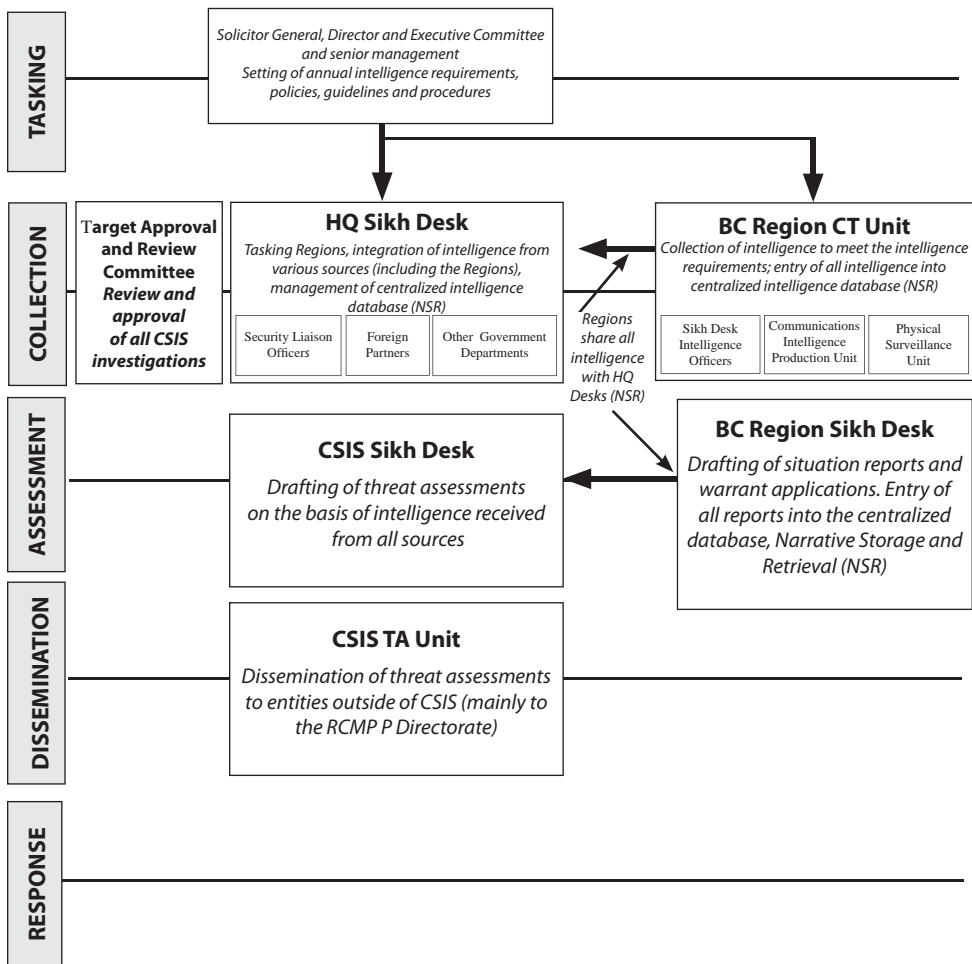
TASKING

Solicitor General, Director and Executive Committee and senior management
Setting of annual intelligence requirements, policies, guidelines and procedures

COLLECTION

Target Approval and Review Committee
Review and approval of all CSIS investigations

HQ Sikh Desk
Tasking Regions, integration of intelligence from various sources (including the Regions), management of centralized intelligence database (NSR)

Security Liaison Officers

Foreign Partners

Other Government Departments

BC Region CT Unit
Collection of intelligence to meet the intelligence requirements; entry of all intelligence into centralized intelligence database (NSR)

Sikh Desk Intelligence Officers

Communications Intelligence Production Unit

Physical Surveillance Unit

Regions share all intelligence with HQ Desks (NSR)

ASSESSMENT

CSIS Sikh Desk
Drafting of threat assessments on the basis of intelligence received from all sources

BC Region Sikh Desk
Drafting of situation reports and warrant applications. Entry of all reports into the centralized database, Narrative Storage and Retrieval (NSR)

DISSEMINATION

CSIS TA Unit
Dissemination of threat assessments to entities outside of CSIS (mainly to the RCMP P Directorate)

RESPONSE